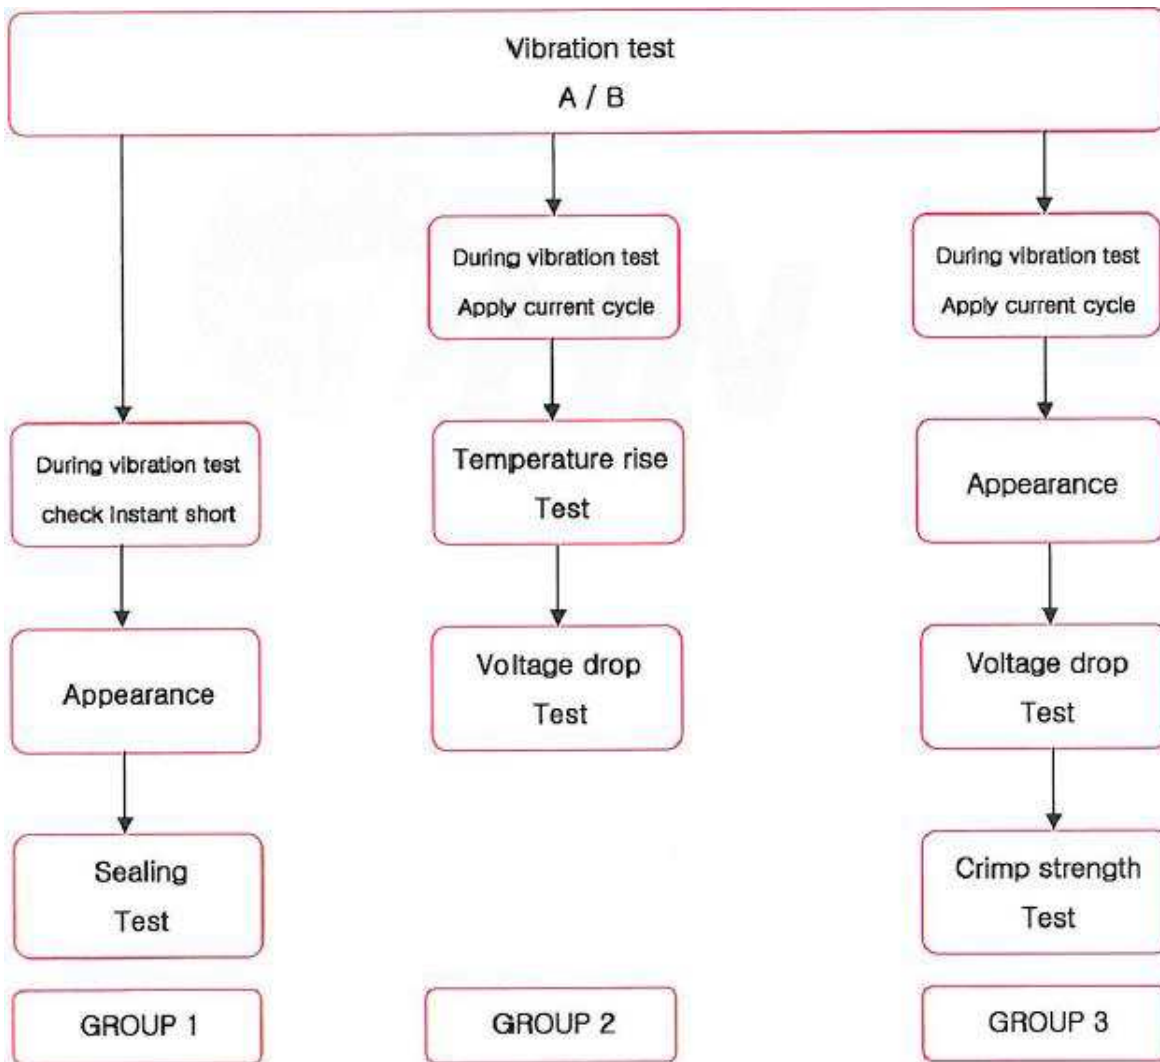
Vibration test
A / B

During vibration test
check instant short

Appearance

Sealing
Test

GROUP 1

During vibration test
Apply current cycle

Temperature rise
Test

Voltage drop
Test

GROUP 2

During vibration test
Apply current cycle

Appearance

Voltage drop
Test

Crimp strength
Test

GROUP 3